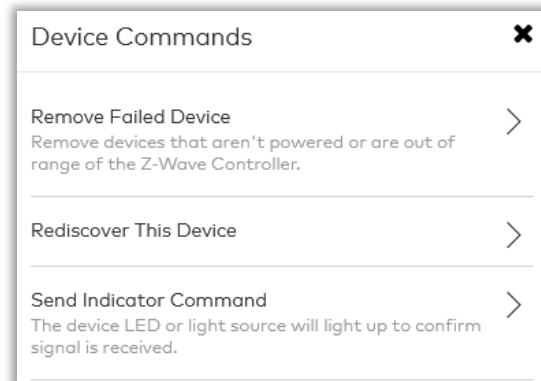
Device Commands

Remove Failed Device
Remove devices that aren't powered or are out of range of the Z-Wave Controller.

Rediscover This Device

Send Indicator Command
The device LED or light source will light up to confirm signal is received.